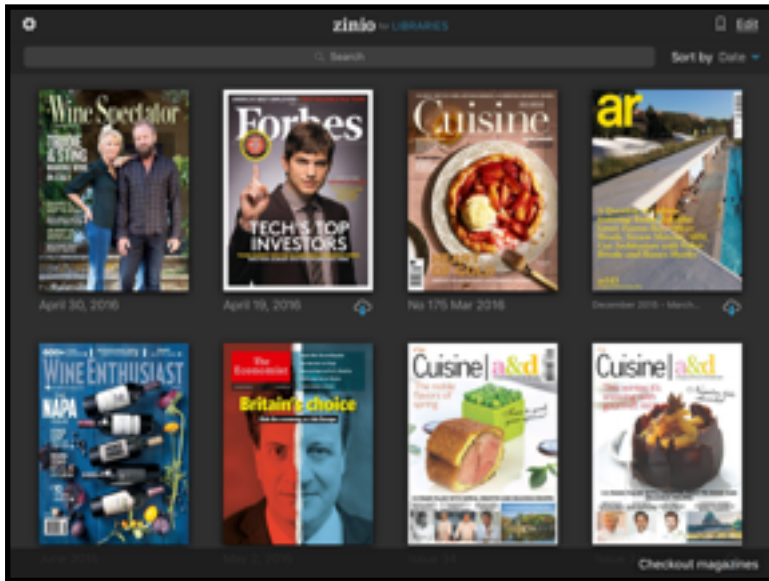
zinio for LIBRARIES

Edit

Search

Sort by Date

Wine Spectator

STING

April 30, 2016

Forbes

TECH'S TOP INVESTORS

April 19, 2016

Cuisine

No 175 Mar 2016

ar

December 2015 - March...

WINE ENTHUSIAST

NAPA

The Economist

Britain's choice

Cuisine | a&d

Cuisine | a&d

Checkout magazines